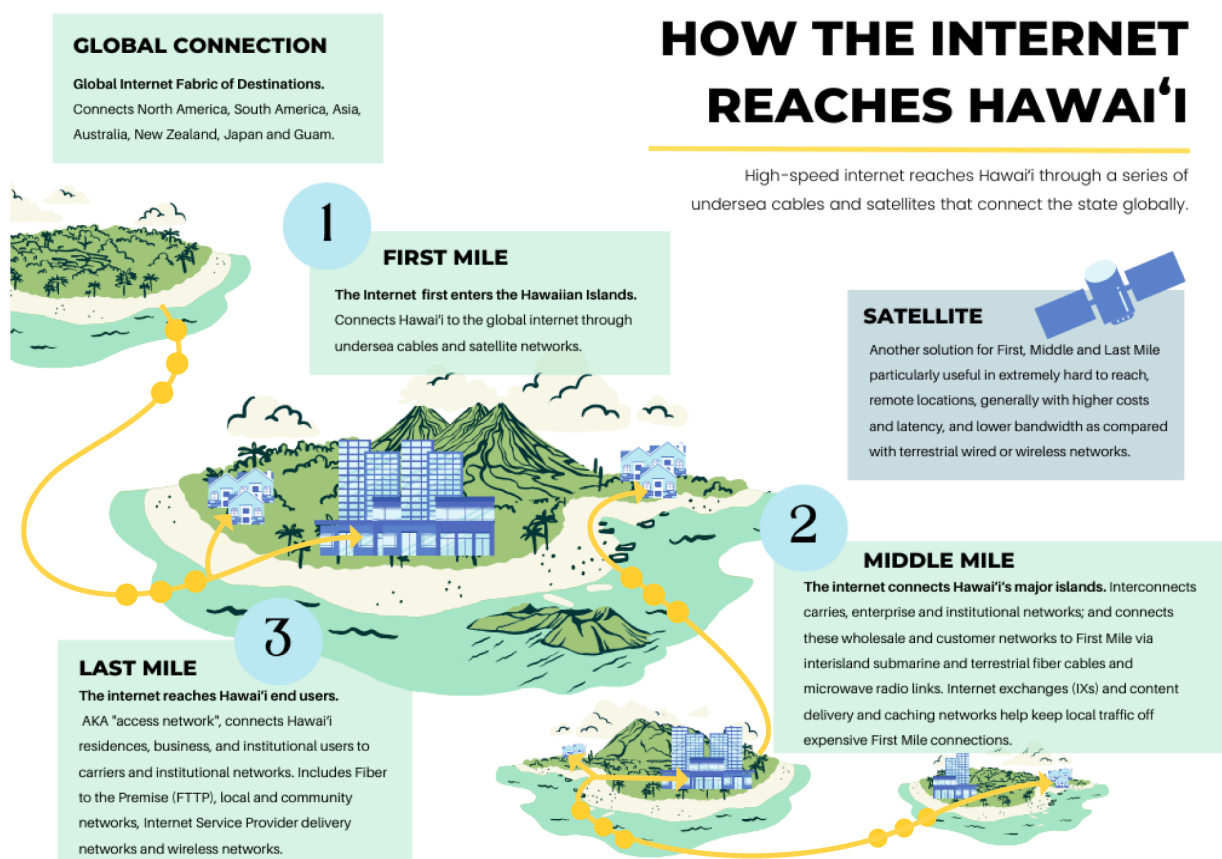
HOW THE INTERNET REACHES HAWAIʻI

High-speed internet reaches Hawaiʻi through a series of undersea cables and satellites that connect the state globally.

GLOBAL CONNECTION

Global Internet Fabric of Destinations. Connects North America, South America, Asia, Australia, New Zealand, Japan and Guam.

1

FIRST MILE

The Internet first enters the Hawaiian Islands. Connects Hawaiʻi to the global internet through undersea cables and satellite networks.

SATELLITE

Another solution for First, Middle and Last Mile particularly useful in extremely hard to reach, remote locations, generally with higher costs and latency, and lower bandwidth as compared with terrestrial wired or wireless networks.

2

MIDDLE MILE

The internet connects Hawaiʻi's major islands. Interconnects carries, enterprise and institutional networks; and connects these wholesale and customer networks to First Mile via interisland submarine and terrestrial fiber cables and microwave radio links. Internet exchanges (IXs) and content delivery and caching networks help keep local traffic off expensive First Mile connections.

3

LAST MILE

The internet reaches Hawaiʻi end users.
AKA "access network", connects Hawaiʻi residences, business, and institutional users to carriers and institutional networks. Includes Fiber to the Premise (FTTP), local and community networks, Internet Service Provider delivery networks and wireless networks.